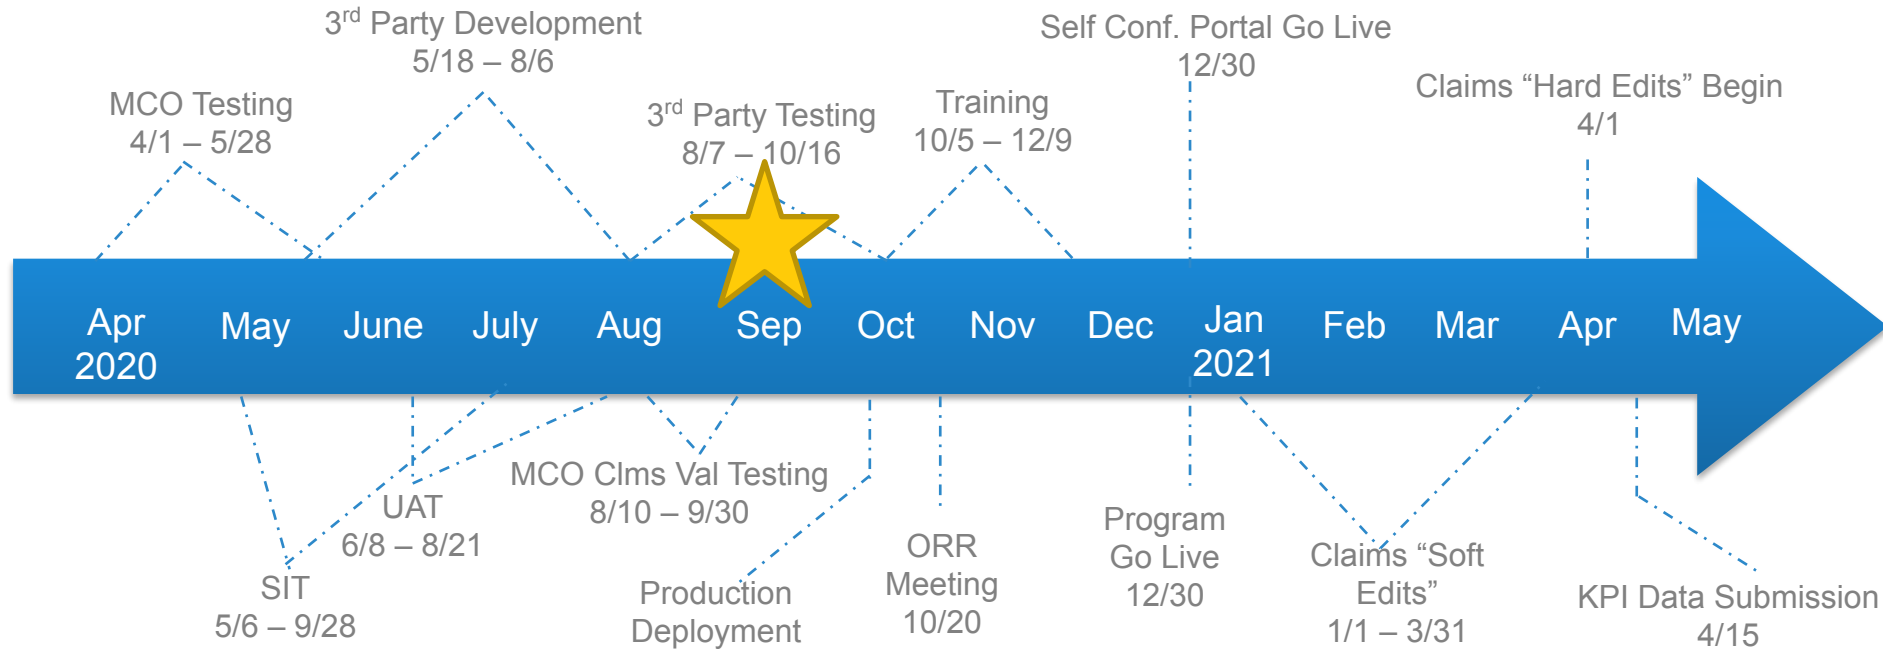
3$^{rd}$ Party Development
5/18 – 8/6

Self Conf. Portal Go Live
12/30

MCO Testing
4/1 – 5/28

3$^{rd}$ Party Testing
8/7 – 10/16

Training
10/5 – 12/9

Claims “Hard Edits” Begin
4/1

Apr 2020 May June July Aug Sep Oct Nov Dec Jan 2021 Feb Mar Apr May

MCO Clms Val Testing
8/10 – 9/30

UAT
6/8 – 8/21

SIT
5/6 – 9/28

Production
Deployment

ORR
Meeting
10/20

Program
Go Live
12/30

Claims “Soft
Edits”
1/1 – 3/31

KPI Data Submission
4/15